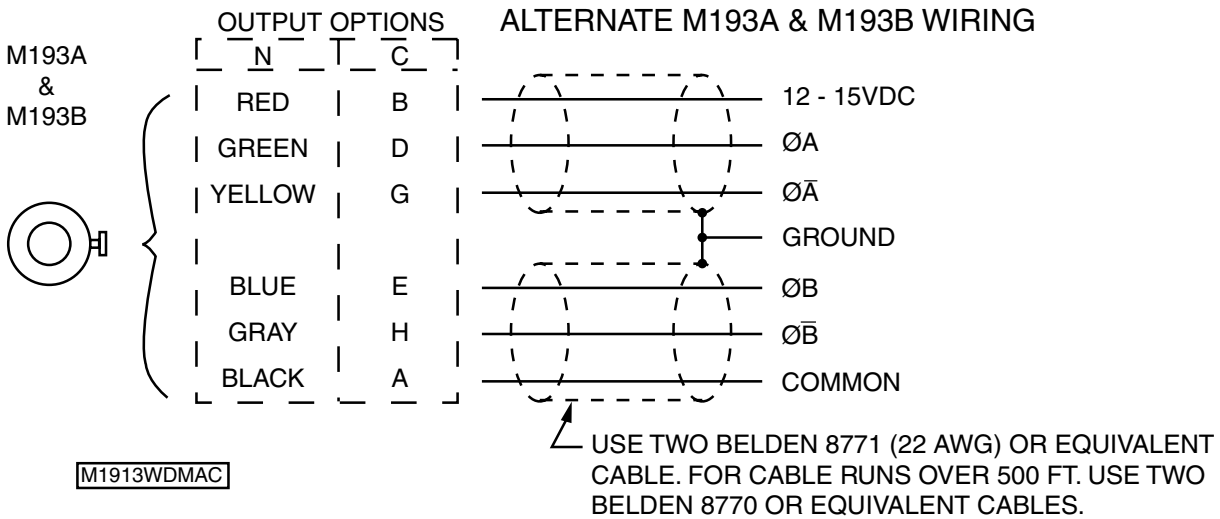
ALTERNATE M193A & M193B WIRING

M193A & M193B

OUTPUT OPTIONS

| N | C |
|---|---|
| RED | B |
| GREEN | D |
| YELLOW | G |
| BLUE | E |
| GRAY | H |
| BLACK | A |

12 - 15VDC
ØA
Ø$\bar{A}$
GROUND
ØB
Ø$\bar{B}$
COMMON

USE TWO BELDEN 8771 (22 AWG) OR EQUIVALENT CABLE. FOR CABLE RUNS OVER 500 FT. USE TWO BELDEN 8770 OR EQUIVALENT CABLES.

M1913WDMAC